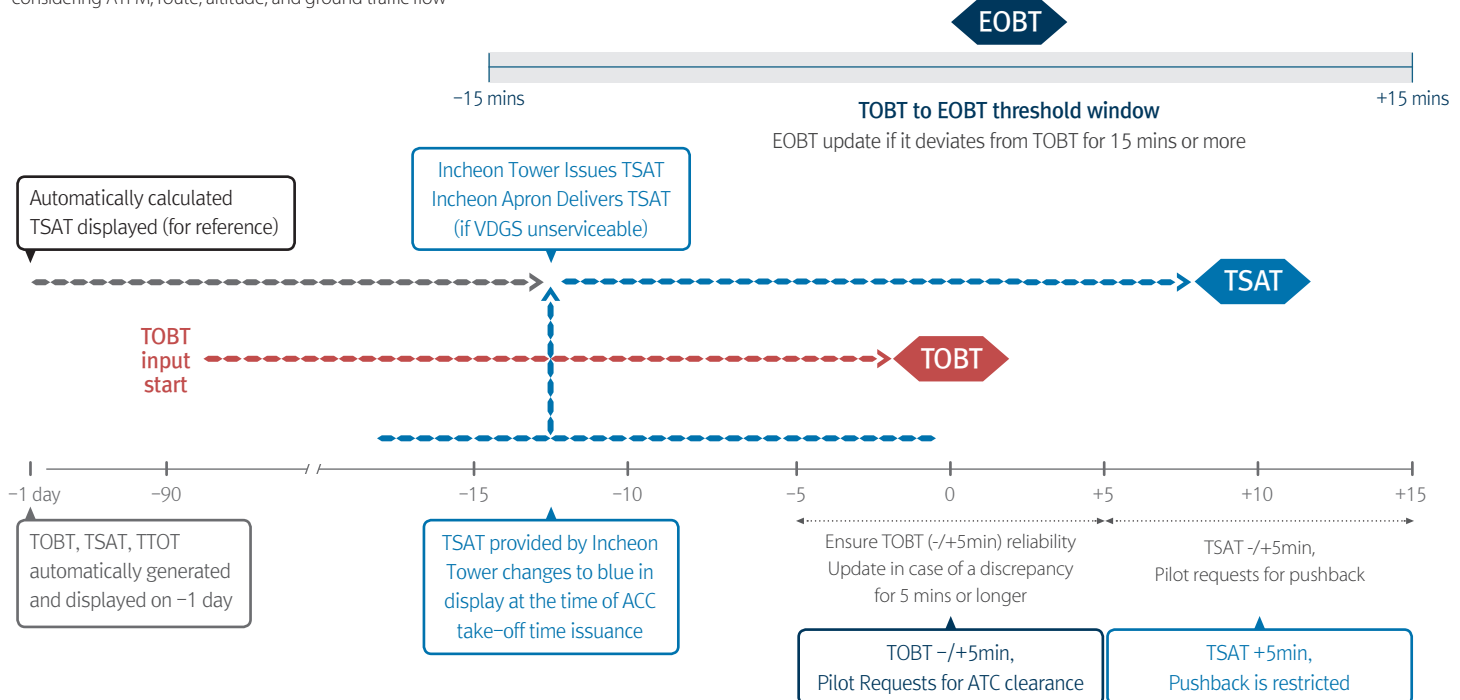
considering ATFM, route, altitude, and ground traffic flow

EOBT

−15 mins

+15 mins

TOBT to EOBT threshold window

EOBT update if it deviates from TOBT for 15 mins or more

Automatically calculated TSAT displayed (for reference)

Incheon Tower Issues TSAT Incheon Apron Delivers TSAT (if VDGS unserviceable)

TSAT

TOBT input start

TOBT

−1 day

−90

−15

−10

−5

0

+5

+10

+15

TOBT, TSAT, TTOT automatically generated and displayed on −1 day

TSAT provided by Incheon Tower changes to blue in display at the time of ACC take−off time issuance

Ensure TOBT (-/+5min) reliability Update in case of a discrepancy for 5 mins or longer

TSAT -/+5min, Pilot requests for pushback

TOBT −/+5min, Pilot Requests for ATC clearance

TSAT +5min, Pushback is restricted